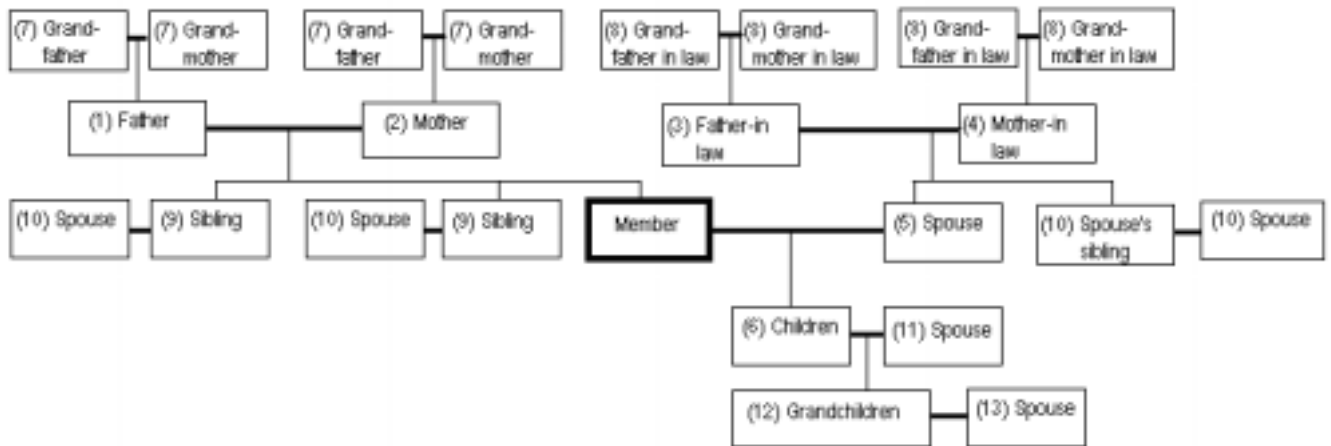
(7) Grandfather

(7) Grandmother

(7) Grandfather

(7) Grandmother

(8) Grandfather in law

(8) Grandmother in law

(8) Grandfather in law

(8) Grandmother in law

(1) Father

(2) Mother

(3) Father-in law

(4) Mother-in law

(10) Spouse

(9) Sibling

(10) Spouse

(9) Sibling

Member

(5) Spouse

(10) Spouse's sibling

(10) Spouse

(6) Children

(11) Spouse

(12) Grandchildren

(13) Spouse